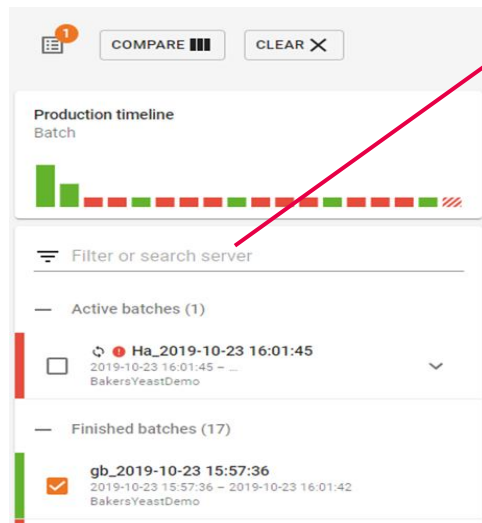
1

COMPARE

CLEAR

Production timeline
Batch

Filter or search server

— Active batches (1)

Ha_2019-10-23 16:01:45
2019-10-23 16:01:45 – ...
BakersYeastDemo

— Finished batches (17)

gb_2019-10-23 15:57:36
2019-10-23 15:57:36 – 2019-10-23 16:01:42
BakersYeastDemo